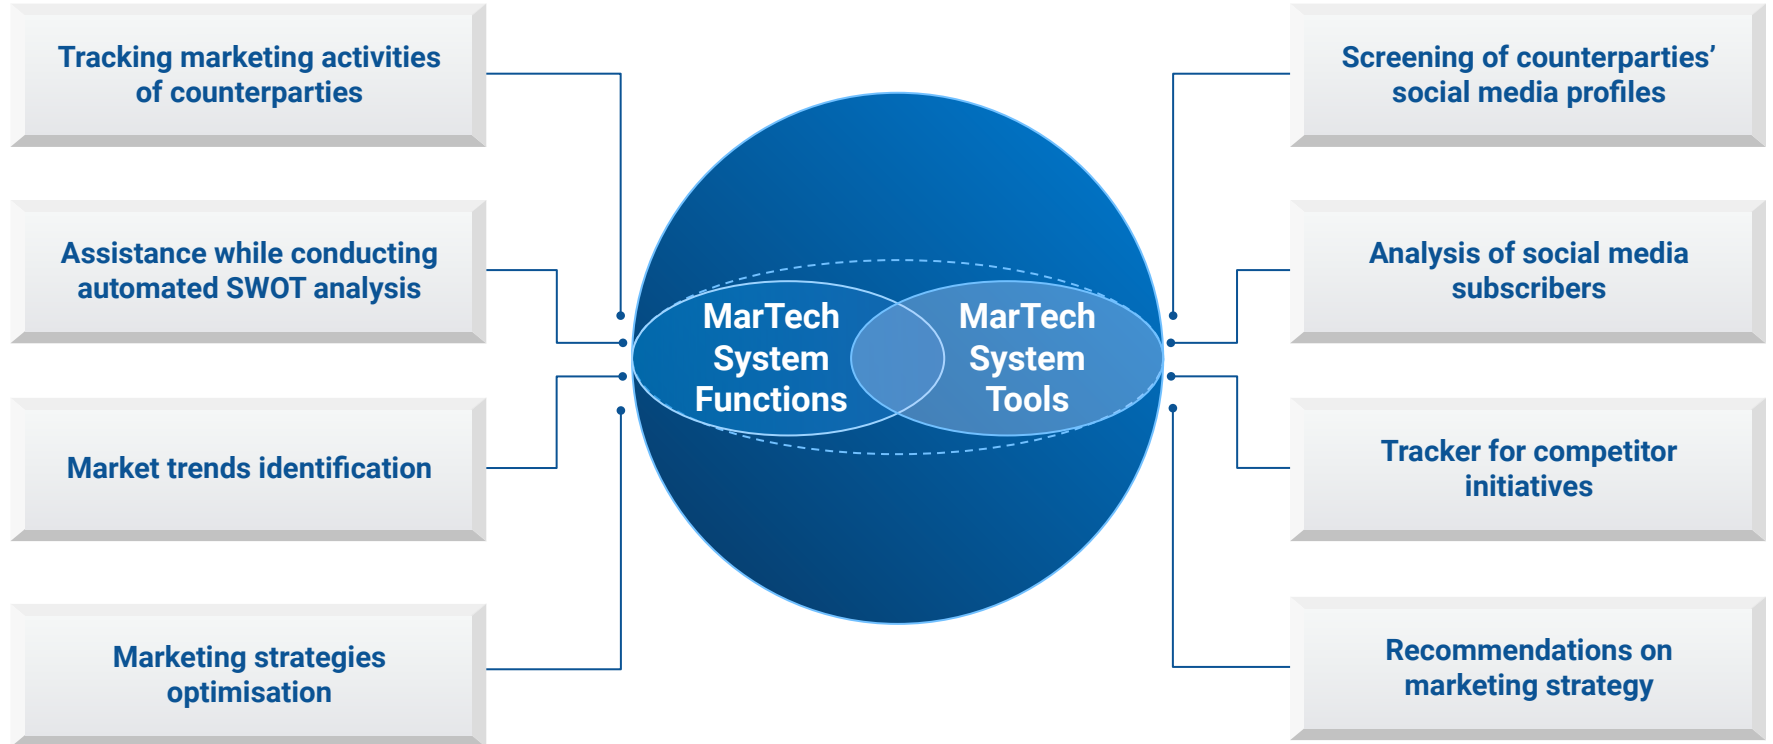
Tracking marketing activities of counterparties

Assistance while conducting automated SWOT analysis

Market trends identification

Marketing strategies optimisation

MarTech System Functions

MarTech System Tools

Screening of counterparties' social media profiles

Analysis of social media subscribers

Tracker for competitor initiatives

Recommendations on marketing strategy